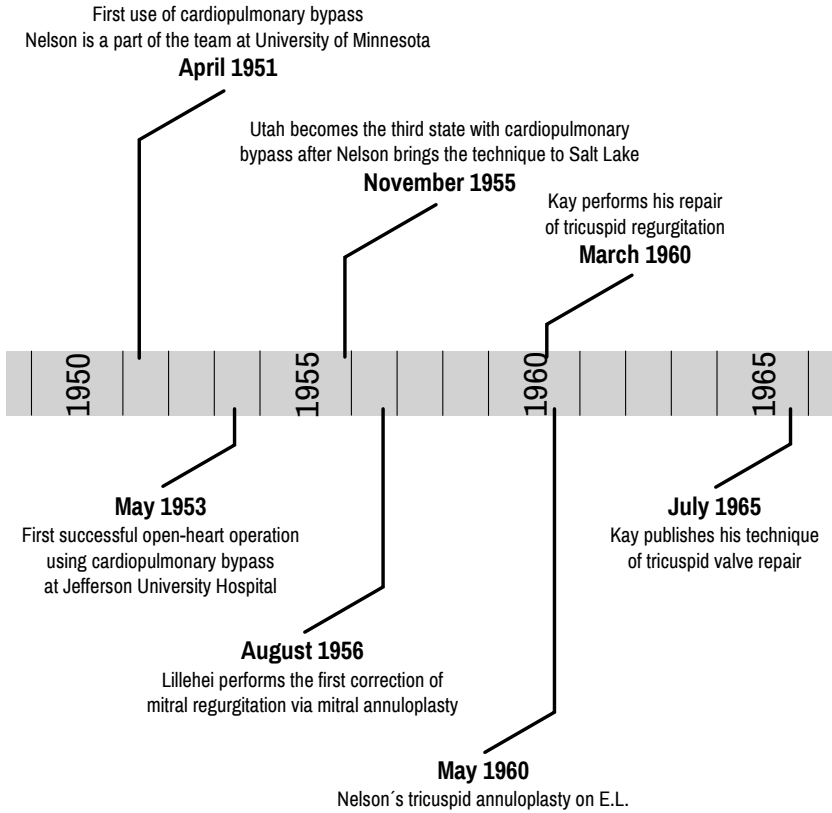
First use of cardiopulmonary bypass
Nelson is a part of the team at University of Minnesota
April 1951

Utah becomes the third state with cardiopulmonary bypass after Nelson brings the technique to Salt Lake
November 1955

Kay performs his repair of tricuspid regurgitation
March 1960

1950
1955
1960
1965

May 1953
First successful open-heart operation using cardiopulmonary bypass at Jefferson University Hospital

July 1965
Kay publishes his technique of tricuspid valve repair

August 1956
Lillehei performs the first correction of mitral regurgitation via mitral annuloplasty

May 1960
Nelson´s tricuspid annuloplasty on E.L.